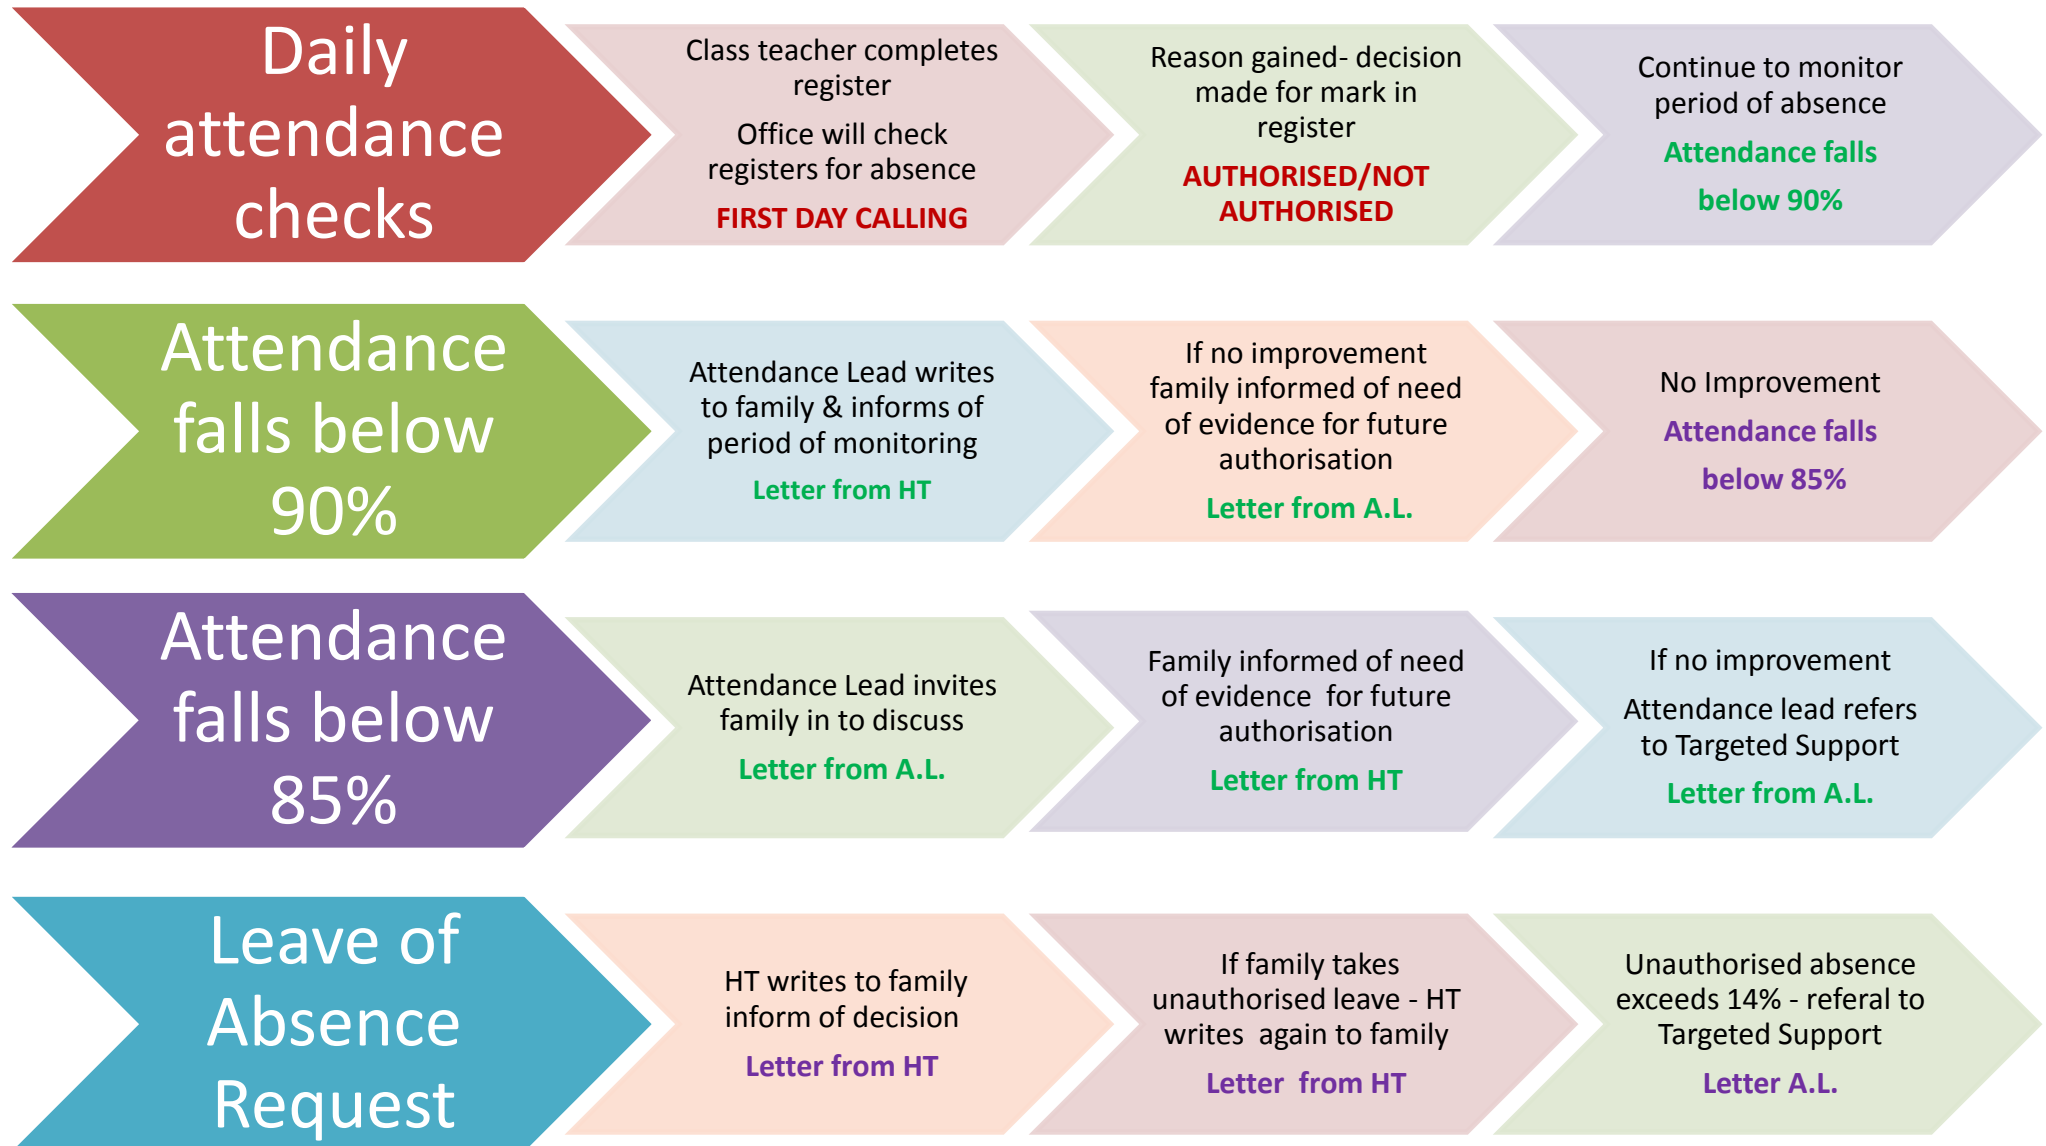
Daily attendance checks

Class teacher completes register

Office will check registers for absence

FIRST DAY CALLING

Reason gained- decision made for mark in register

AUTHORISED/NOT AUTHORISED

Continue to monitor period of absence

Attendance falls below 90%

Attendance falls below 90%

Attendance Lead writes to family & informs of period of monitoring

Letter from HT

If no improvement family informed of need of evidence for future authorisation

Letter from A.L.

No Improvement

Attendance falls below 85%

Attendance falls below 85%

Attendance Lead invites family in to discuss

Letter from A.L.

Family informed of need of evidence for future authorisation

Letter from HT

If no improvement

Attendance lead refers to Targeted Support

Letter from A.L.

Leave of Absence Request

HT writes to family inform of decision

Letter from HT

If family takes unauthorised leave - HT writes again to family

Letter from HT

Unauthorised absence exceeds 14% - referal to Targeted Support

Letter A.L.